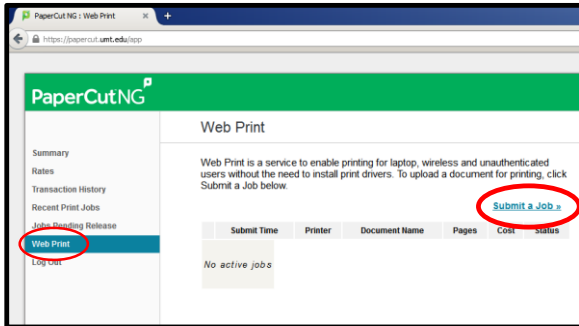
PaperCut NG : Web Print
https://papercut.umt.edu/app

PaperCutNG

Summary
Rates
Transaction History
Recent Print Jobs
Jobs Pending Release
Web Print
Log Out

Web Print

Web Print is a service to enable printing for laptop, wireless and unauthenticated users without the need to install print drivers. To upload a document for printing, click Submit a Job below.

Submit a Job »

| Submit Time | Printer | Document Name | Pages | Cost | Status |
|---|---|---|---|---|---|
| No active jobs | | | | | |